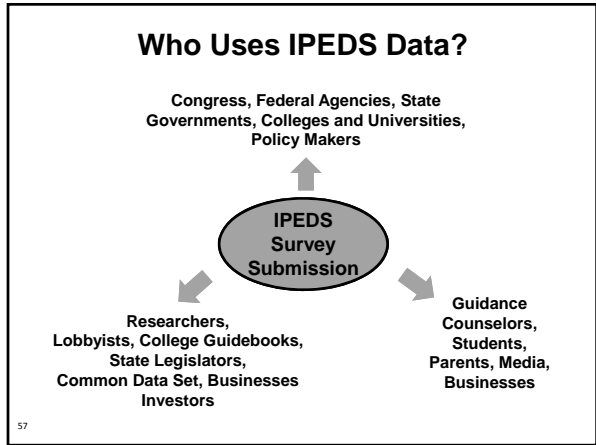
Who Uses IPEDS Data?

Congress, Federal Agencies, State Governments, Colleges and Universities, Policy Makers

IPEDS Survey Submission

Researchers, Lobbyists, College Guidebooks, State Legislators, Common Data Set, Businesses Investors

Guidance Counselors, Students, Parents, Media, Businesses

57